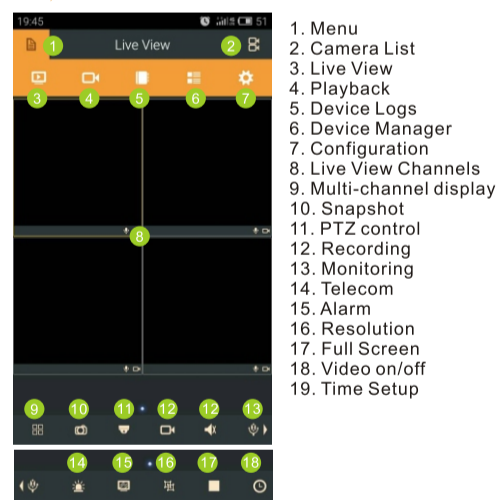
19:45 51

1 Live View 2

3 4 5 6 7

8

9 10 11 12 12 13

14 15 16 17 18

1. Menu
2. Camera List
3. Live View
4. Playback
5. Device Logs
6. Device Manager
7. Configuration
8. Live View Channels
9. Multi-channel display
10. Snapshot
11. PTZ control
12. Recording
13. Monitoring
14. Telecom
15. Alarm
16. Resolution
17. Full Screen
18. Video on/off
19. Time Setup